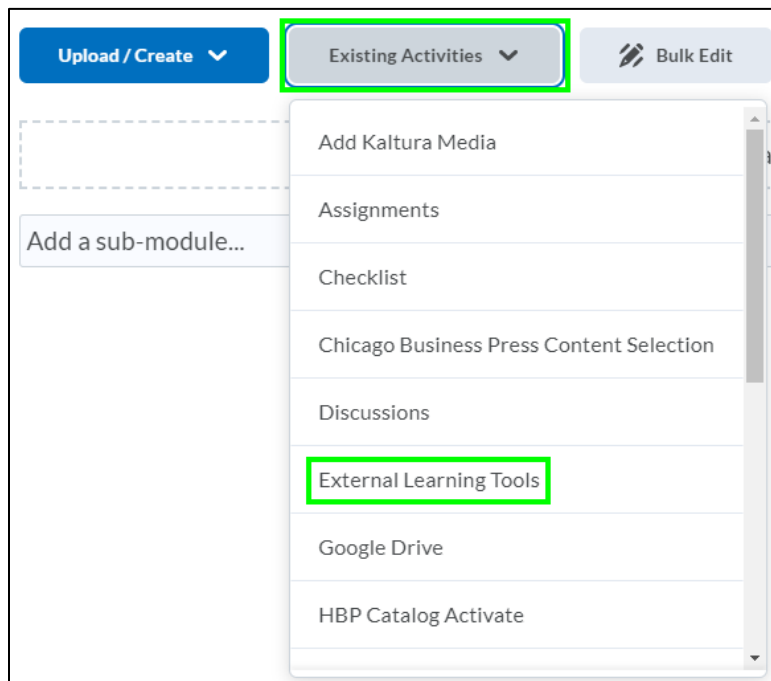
Upload / Create

Existing Activities

Bulk Edit

Add a sub-module...

Add Kaltura Media

Assignments

Checklist

Chicago Business Press Content Selection

Discussions

External Learning Tools

Google Drive

HBP Catalog Activate